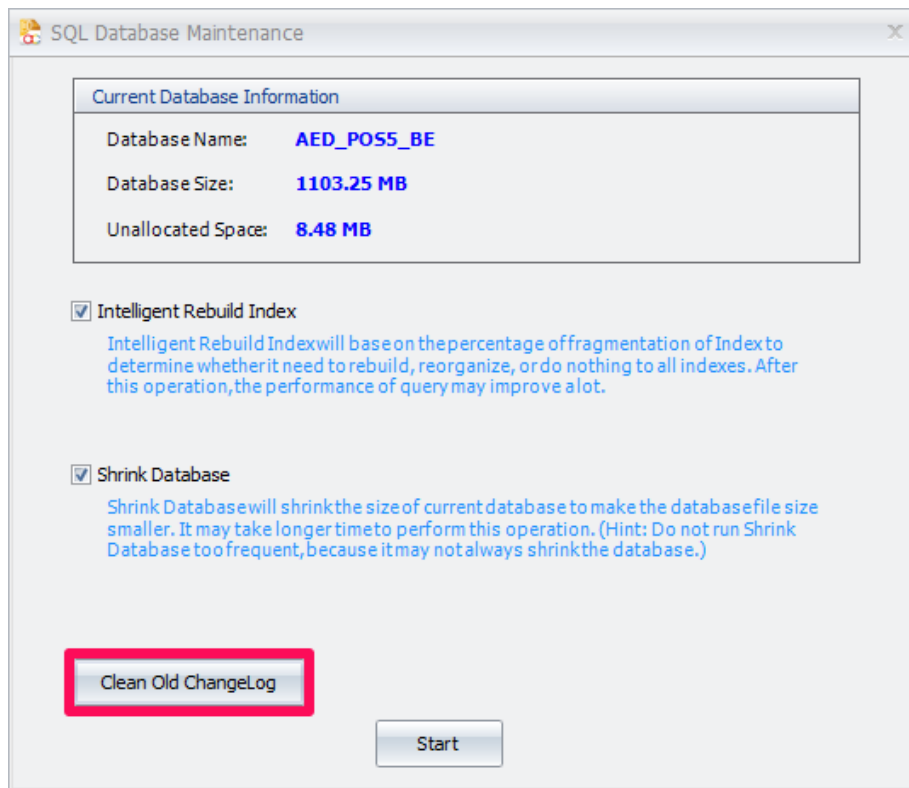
SQL Database Maintenance

Current Database Information

Database Name: AED_POS5_BE

Database Size: 1103.25 MB

Unallocated Space: 8.48 MB

Intelligent Rebuild Index

Intelligent Rebuild Index will base on the percentage of fragmentation of Index to determine whether it need to rebuild, reorganize, or do nothing to all indexes. After this operation, the performance of query may improve a lot.

Shrink Database

Shrink Database will shrink the size of current database to make the database file size smaller. It may take longer time to perform this operation. (Hint: Do not run Shrink Database too frequent, because it may not always shrink the database.)

Clean Old ChangeLog

Start